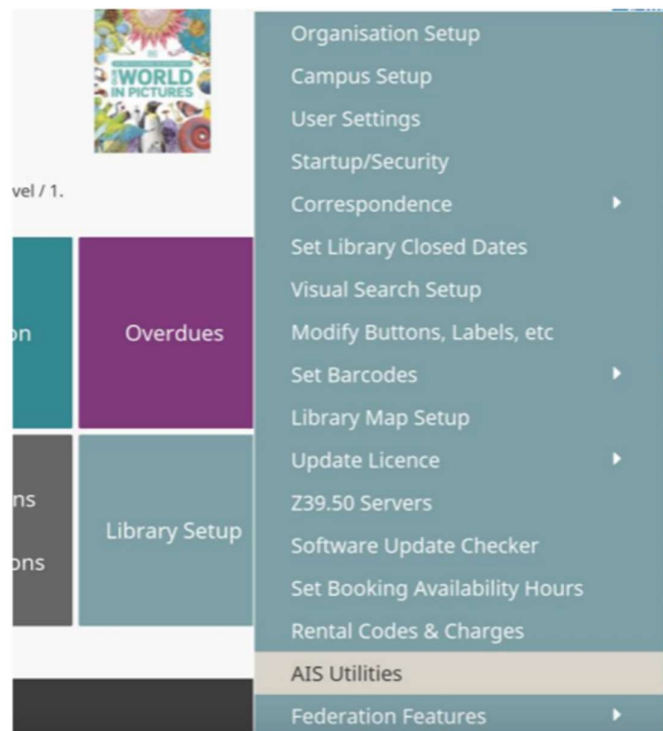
WORLD IN PICTURES

vel / 1.

on

Overdues

ns

ons

Library Setup

Organisation Setup
Campus Setup
User Settings
Startup/Security
Correspondence
Set Library Closed Dates
Visual Search Setup
Modify Buttons, Labels, etc
Set Barcodes
Library Map Setup
Update Licence
Z39.50 Servers
Software Update Checker
Set Booking Availability Hours
Rental Codes & Charges
AIS Utilities
Federation Features